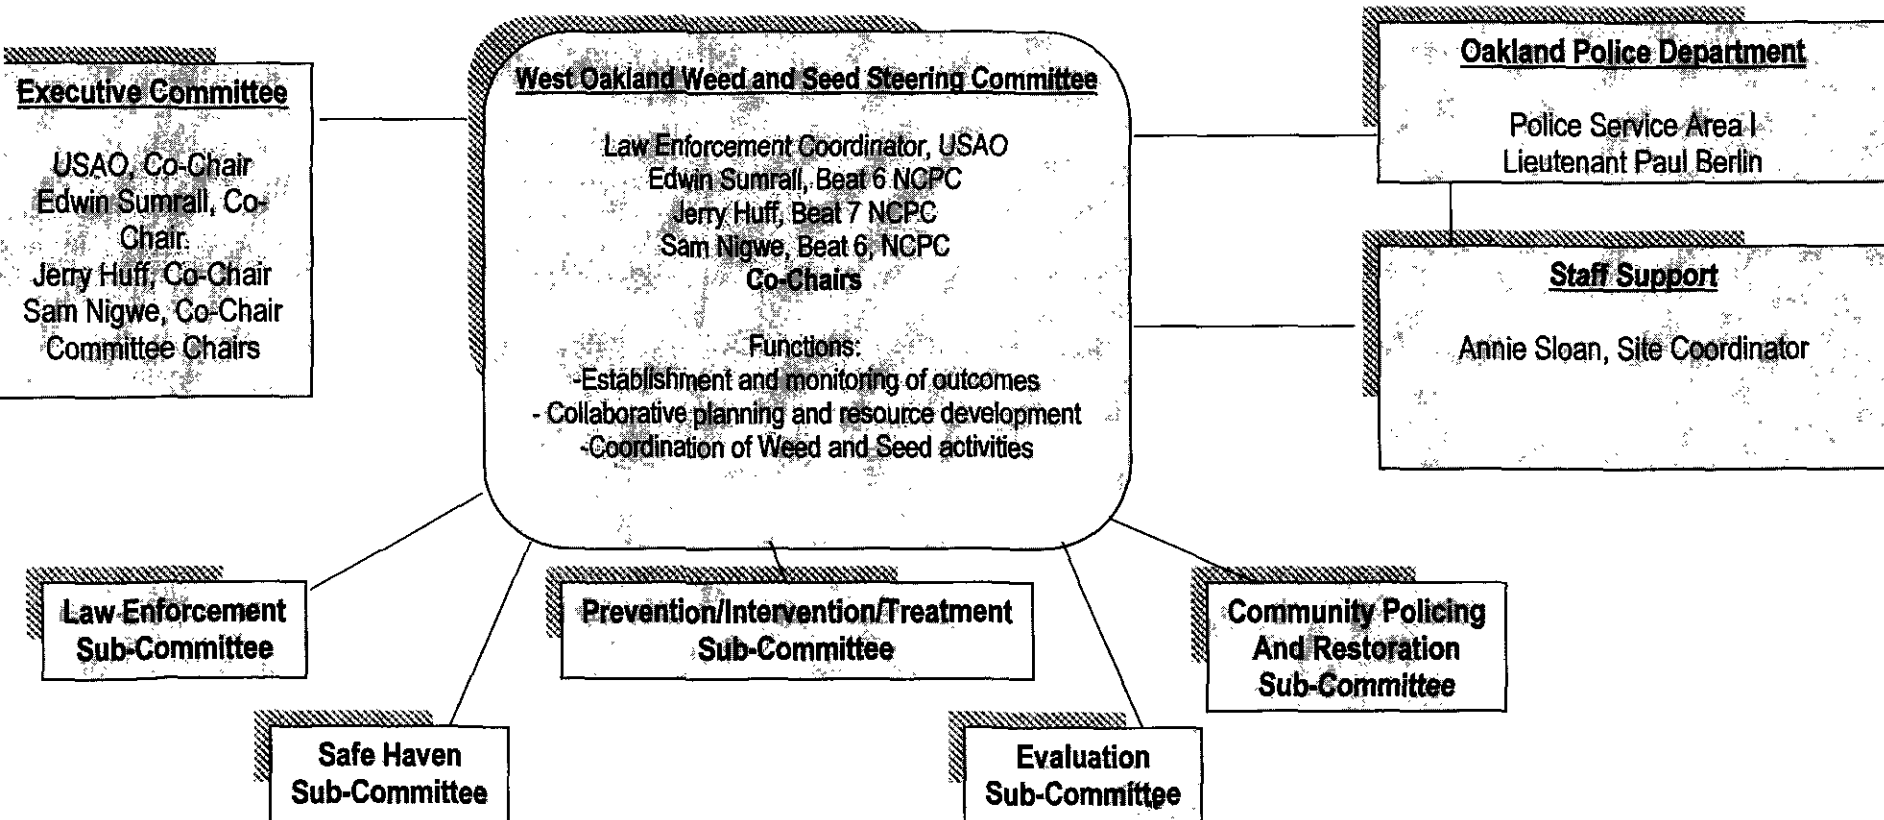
Executive Committee

USAO, Co-Chair
Edwin Sumrall, Co-Chair
Jerry Huff, Co-Chair
Sam Nigwe, Co-Chair
Committee Chairs

West Oakland Weed and Seed Steering Committee

Law Enforcement Coordinator, USAO
Edwin Sumrall, Beat 6 NCPC
Jerry Huff, Beat 7 NCPC
Sam Nigwe, Beat 6, NCPC
Co-Chairs

Functions:
-Establishment and monitoring of outcomes
- Collaborative planning and resource development
-Coordination of Weed and Seed activities

Oakland Police Department

Police Service Area I
Lieutenant Paul Berlin

Staff Support

Annie Sloan, Site Coordinator

Law Enforcement Sub-Committee

Prevention/Intervention/Treatment Sub-Committee

Community Policing And Restoration Sub-Committee

Safe Haven Sub-Committee

Evaluation Sub-Committee